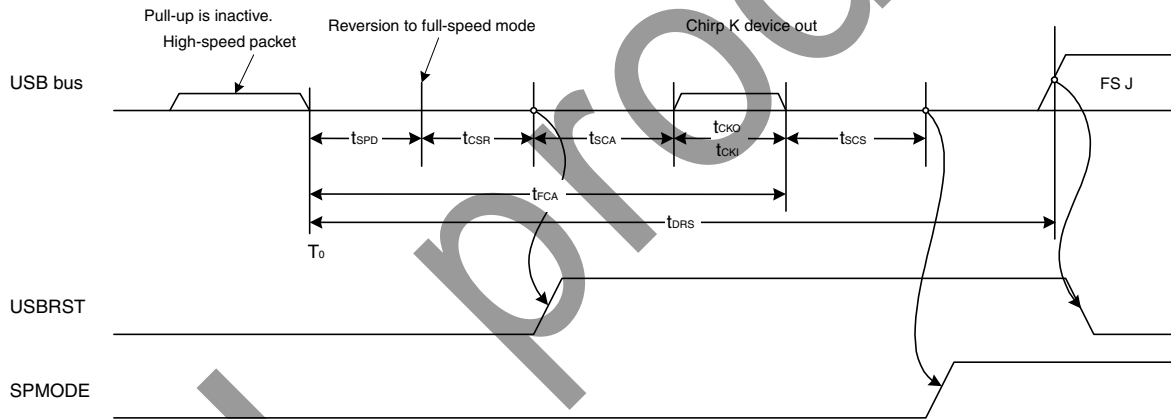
Pull-up is inactive.

High-speed packet

Reversion to full-speed mode

Chirp K device out

USB bus

FS J

$t_{SPD}$

$t_{CSR}$

$t_{SCA}$

$t_{CKO}$

$t_{CKI}$

$t_{SCS}$

$t_{FCA}$

$t_{DRS}$

$T_0$

USBRST

SPMODE